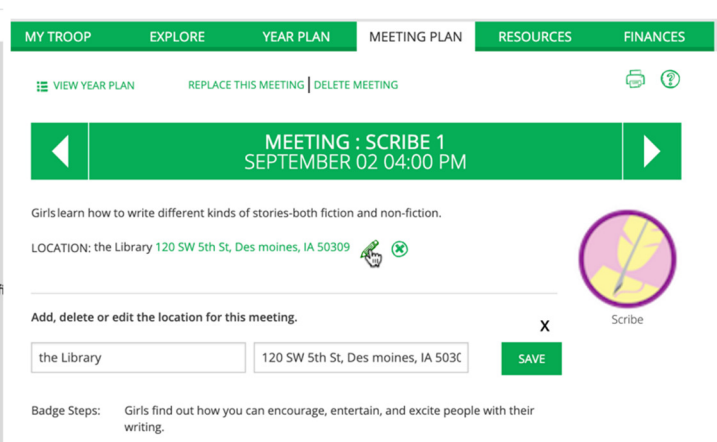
MY TROOP EXPLORE YEAR PLAN MEETING PLAN RESOURCES FINANCES

VIEW YEAR PLAN REPLACE THIS MEETING | DELETE MEETING

MEETING : SCRIBE 1
SEPTEMBER 02 04:00 PM

Girls learn how to write different kinds of stories-both fiction and non-fiction.

LOCATION: the Library 120 SW 5th St, Des moines, IA 50309

Scribe

Add, delete or edit the location for this meeting.

X

the Library

120 SW 5th St, Des moines, IA 503C

SAVE

Badge Steps: Girls find out how you can encourage, entertain, and excite people with their writing.